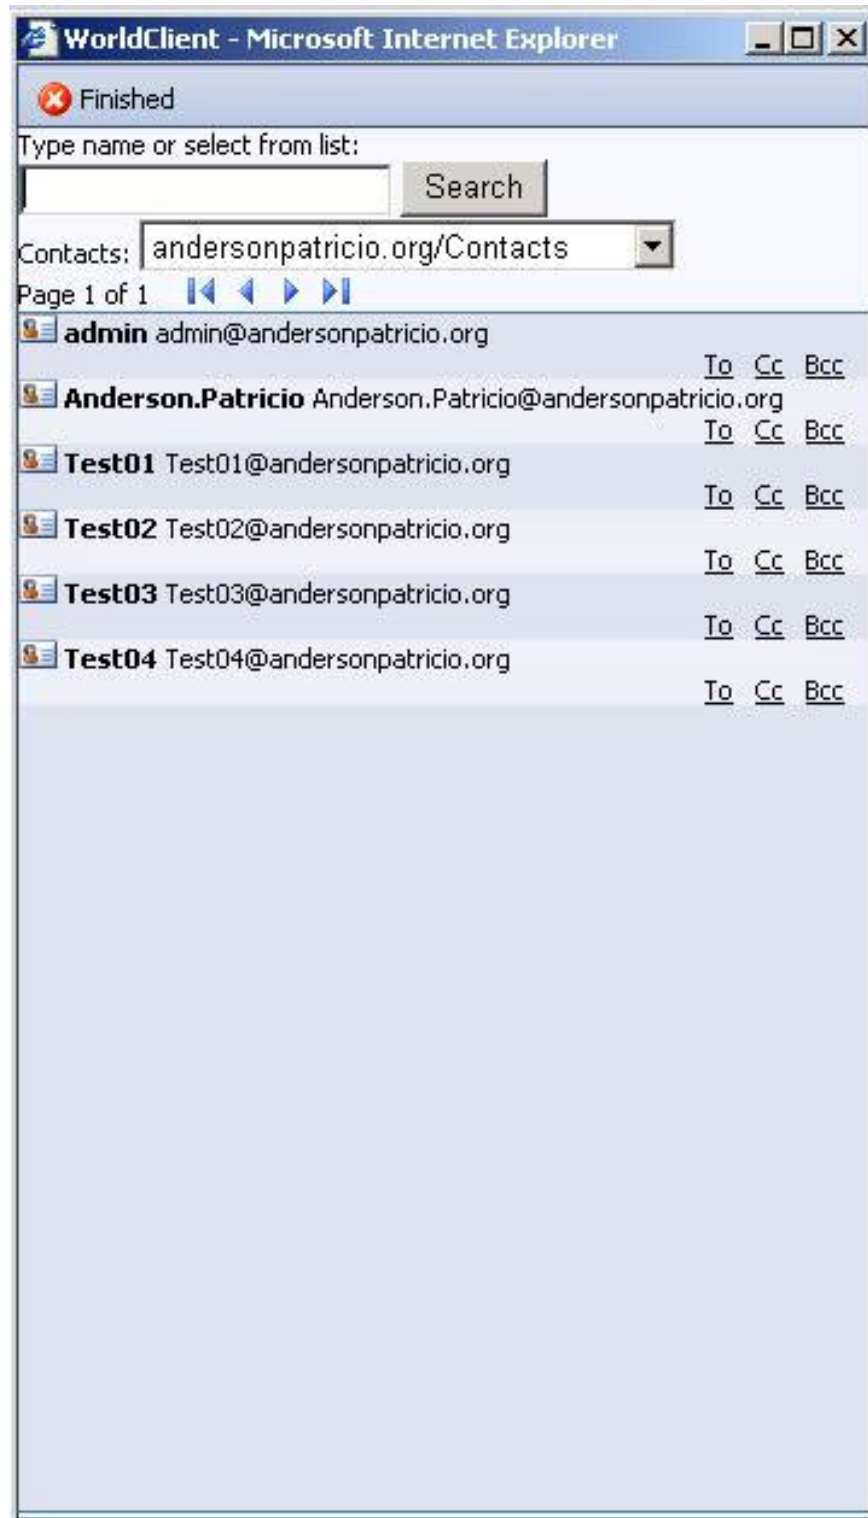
WorldClient - Microsoft Internet Explorer

Finished

Type name or select from list:

Search

Contacts: andersonpatricio.org/Contacts

Page 1 of 1

**admin** admin@andersonpatricio.org
To Cc Bcc

**Anderson.Patricio** Anderson.Patricio@andersonpatricio.org
To Cc Bcc

**Test01** Test01@andersonpatricio.org
To Cc Bcc

**Test02** Test02@andersonpatricio.org
To Cc Bcc

**Test03** Test03@andersonpatricio.org
To Cc Bcc

**Test04** Test04@andersonpatricio.org
To Cc Bcc